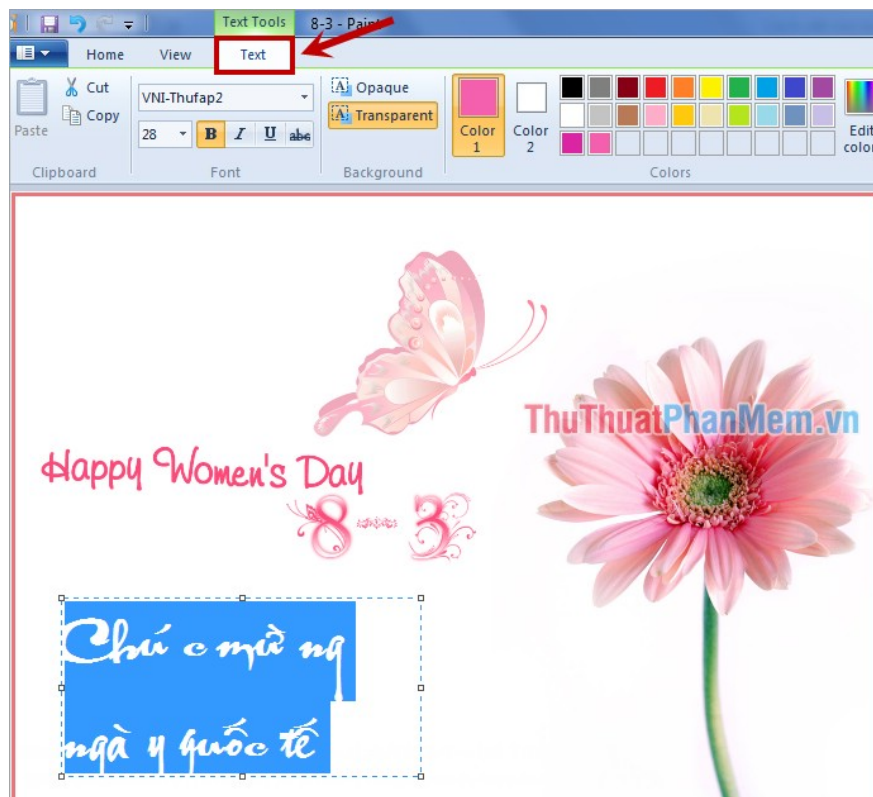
Text Tools 8-3 - Paint

Home View Text

Paste
Cut
Copy
Clipboard

VNI-Thufap2
28
B I U abc
Font

Opaque
Transparent
Background

Color 1
Color 2
Colors
Edit colors

Happy Women's Day
8-3

ThuThuatPhanMem.vn

Chú c mừ ng
ngà y quốc tế